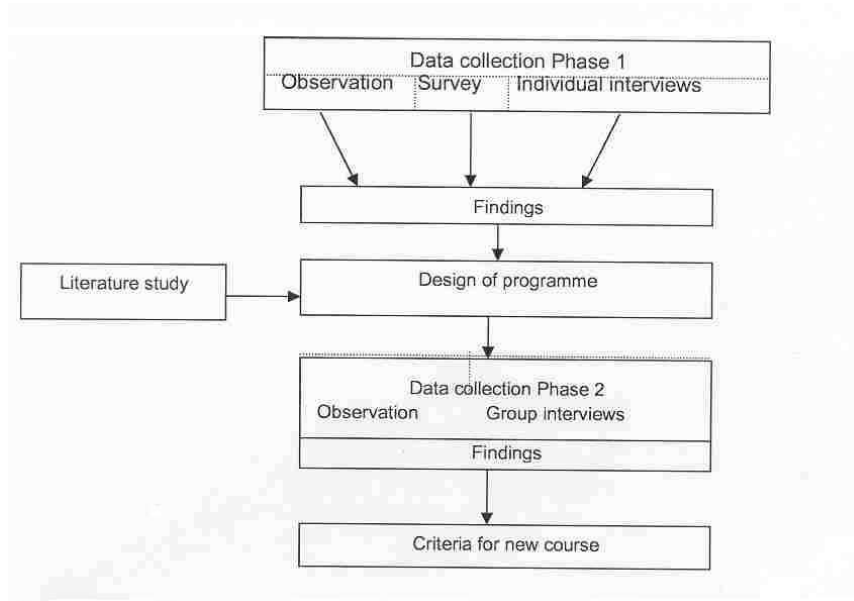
Data collection Phase 1

Observation

Survey

Individual interviews

Findings

Literature study

Design of programme

Data collection Phase 2

Observation

Group interviews

Findings

Criteria for new course